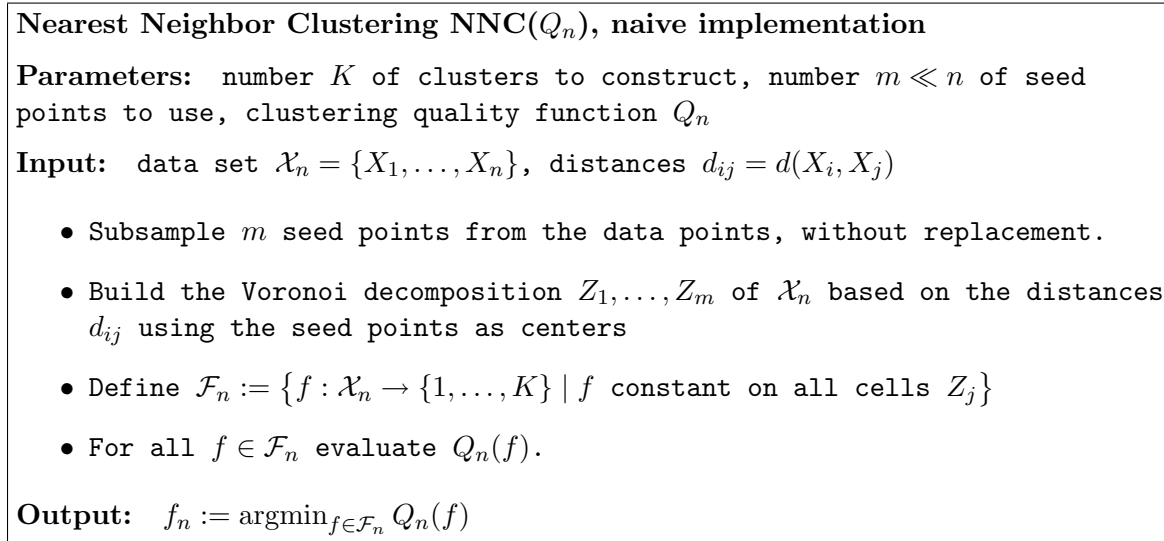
**Nearest Neighbor Clustering NNC($Q_n$), naive implementation**

**Parameters:** number $K$ of clusters to construct, number $m \ll n$ of seed points to use, clustering quality function $Q_n$

**Input:** data set $\mathcal{X}_n = \{X_1, \dots, X_n\}$, distances $d_{ij} = d(X_i, X_j)$

- Subsample $m$ seed points from the data points, without replacement.
- Build the Voronoi decomposition $Z_1, \dots, Z_m$ of $\mathcal{X}_n$ based on the distances $d_{ij}$ using the seed points as centers
- Define $\mathcal{F}_n := \{f : \mathcal{X}_n \to \{1, \dots, K\} \mid f$ constant on all cells $Z_j\}$
- For all $f \in \mathcal{F}_n$ evaluate $Q_n(f)$.

**Output:** $f_n := \text{argmin}_{f \in \mathcal{F}_n} Q_n(f)$